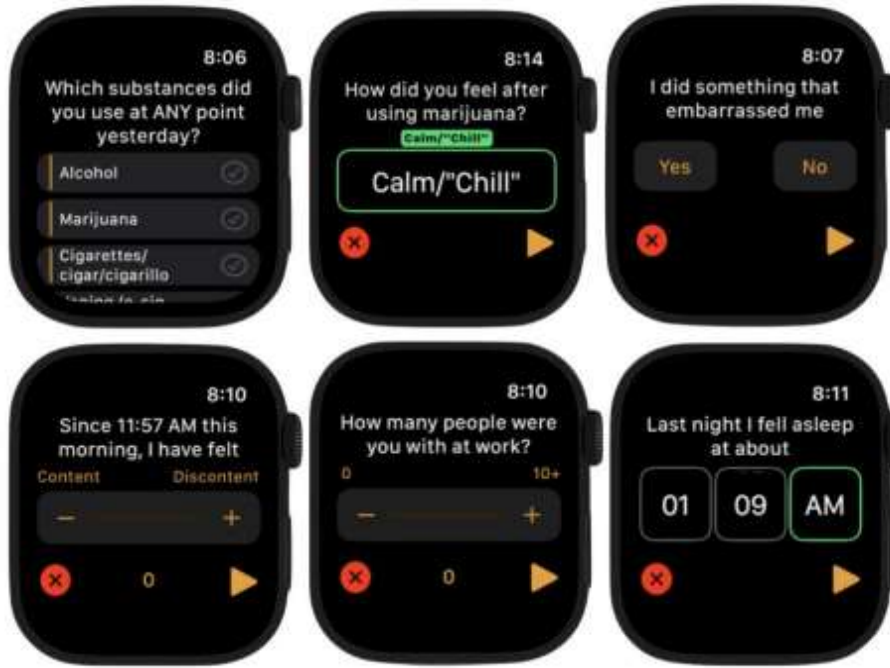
8:06

Which substances did you use at ANY point yesterday?

Alcohol

Marijuana

Cigarettes/ cigar/cigarillo

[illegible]

8:14

How did you feel after using marijuana?

Calm/"Chill"

Calm/"Chill"

8:07

I did something that embarrassed me

Yes

No

8:10

Since 11:57 AM this morning, I have felt

Content

Discontent

−

+

0

8:10

How many people were you with at work?

0

10+

−

+

0

8:11

Last night I fell asleep at about

01

09

AM